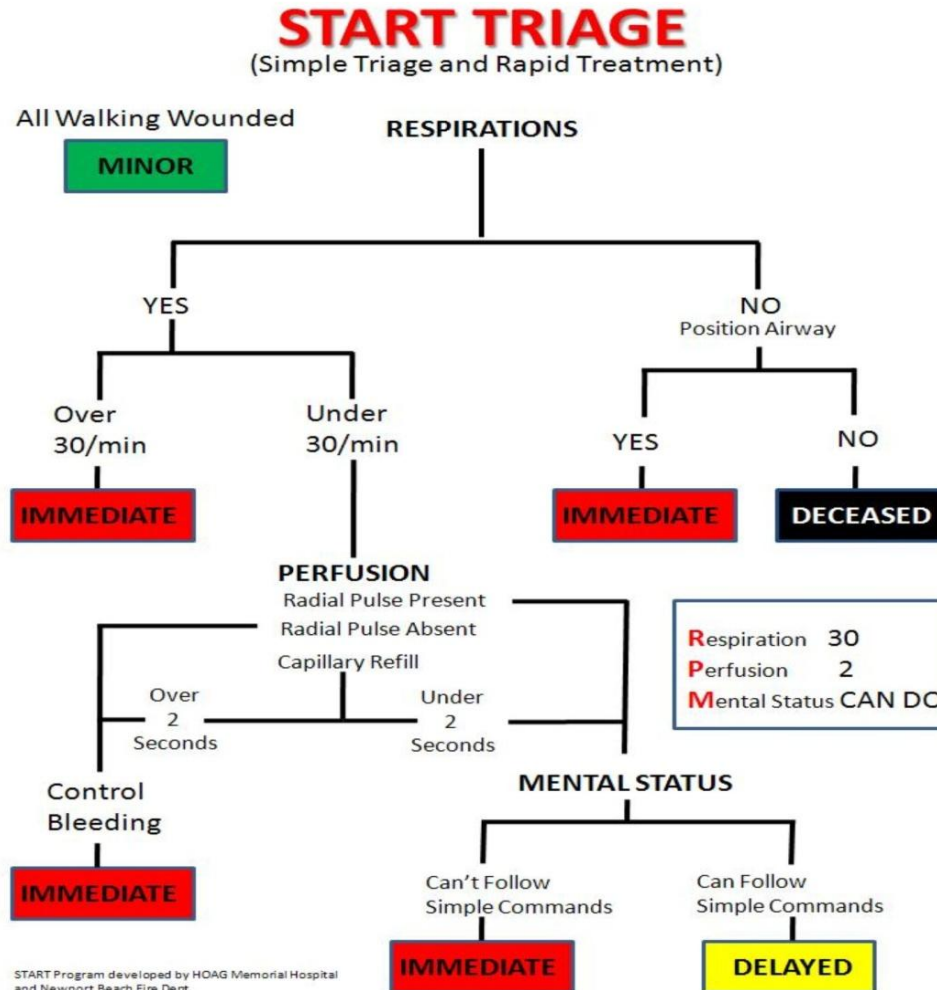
START TRIAGE
(Simple Triage and Rapid Treatment)

All Walking Wounded
MINOR

RESPIRATIONS

YES

NO
Position Airway

Over 30/min
IMMEDIATE

Under 30/min

YES
IMMEDIATE

NO
DECEASED

PERFUSION
Radial Pulse Present
Radial Pulse Absent
Capillary Refill

Over 2 Seconds

Under 2 Seconds

Respiration 30
Perfusion 2
Mental Status CAN DO

Control Bleeding
IMMEDIATE

MENTAL STATUS

Can't Follow Simple Commands
IMMEDIATE

Can Follow Simple Commands
DELAYED

START Program developed by HOAG Memorial Hospital and Newport Beach Fire Dept.